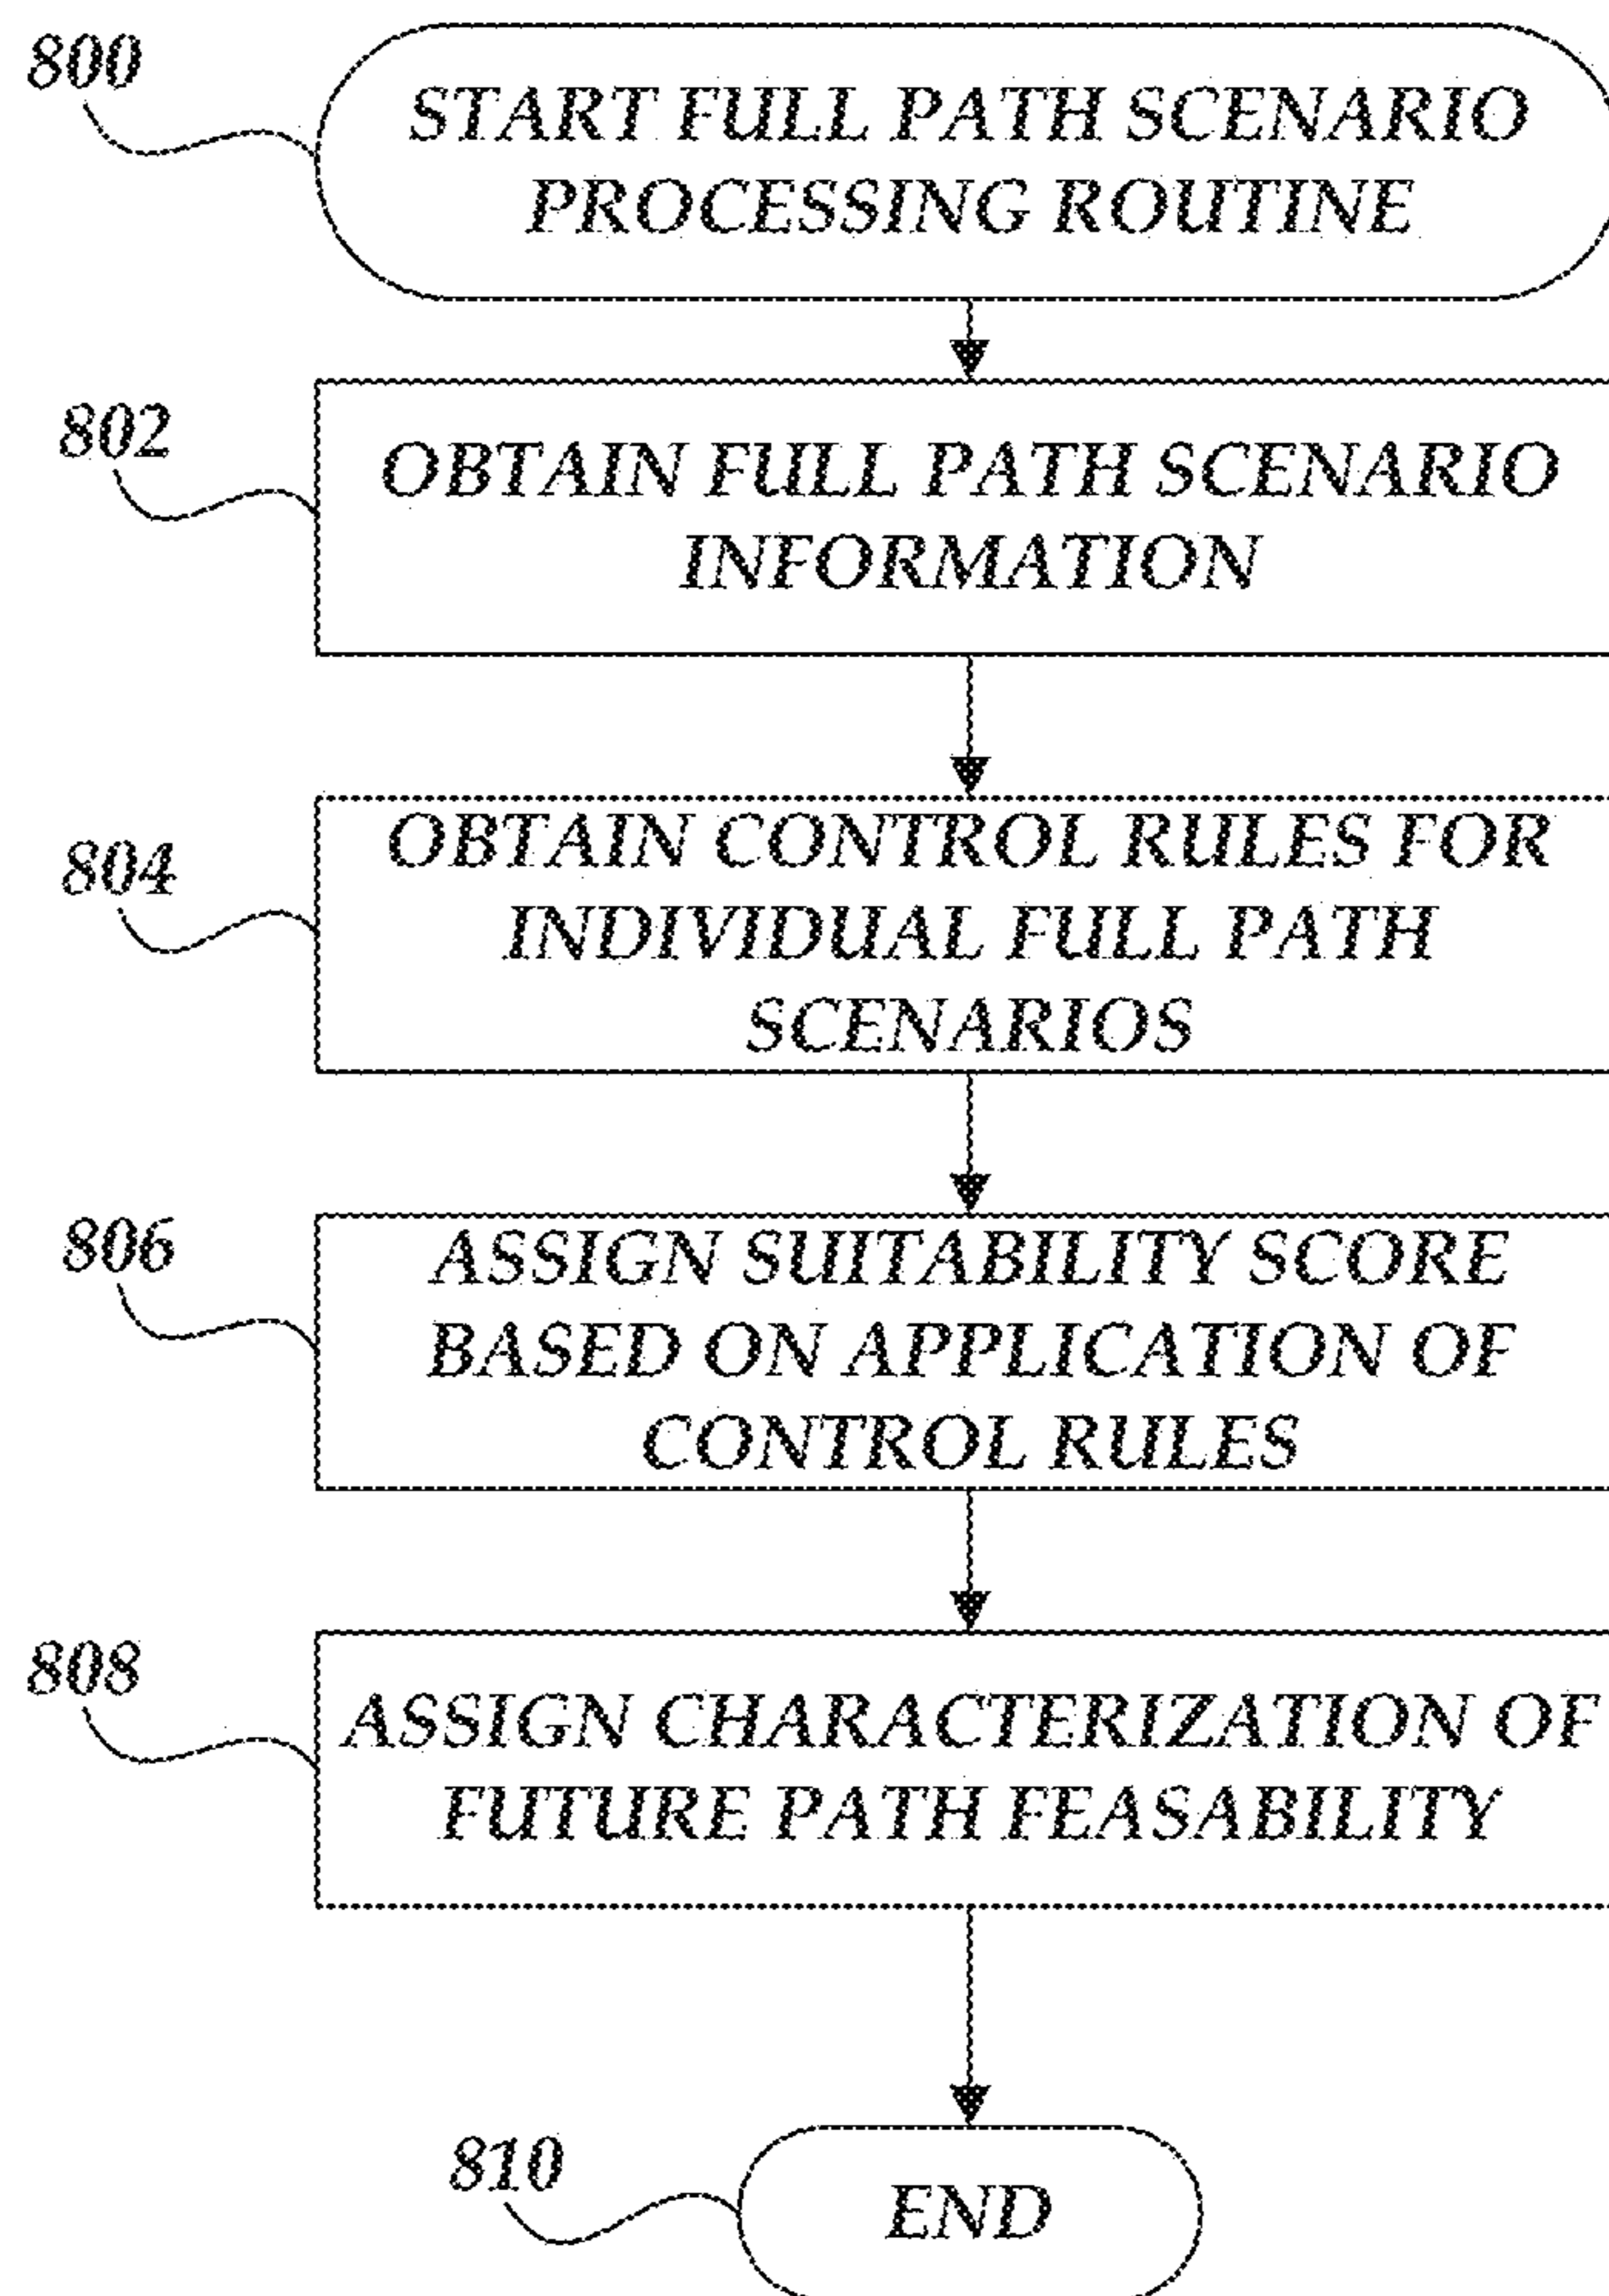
800

START FULL PATH SCENARIO PROCESSING ROUTINE

802

OBTAIN FULL PATH SCENARIO INFORMATION

804

OBTAIN CONTROL RULES FOR INDIVIDUAL FULL PATH SCENARIOS

806

ASSIGN SUITABILITY SCORE BASED ON APPLICATION OF CONTROL RULES

808

ASSIGN CHARACTERIZATION OF FUTURE PATH FEASABILITY

810

END